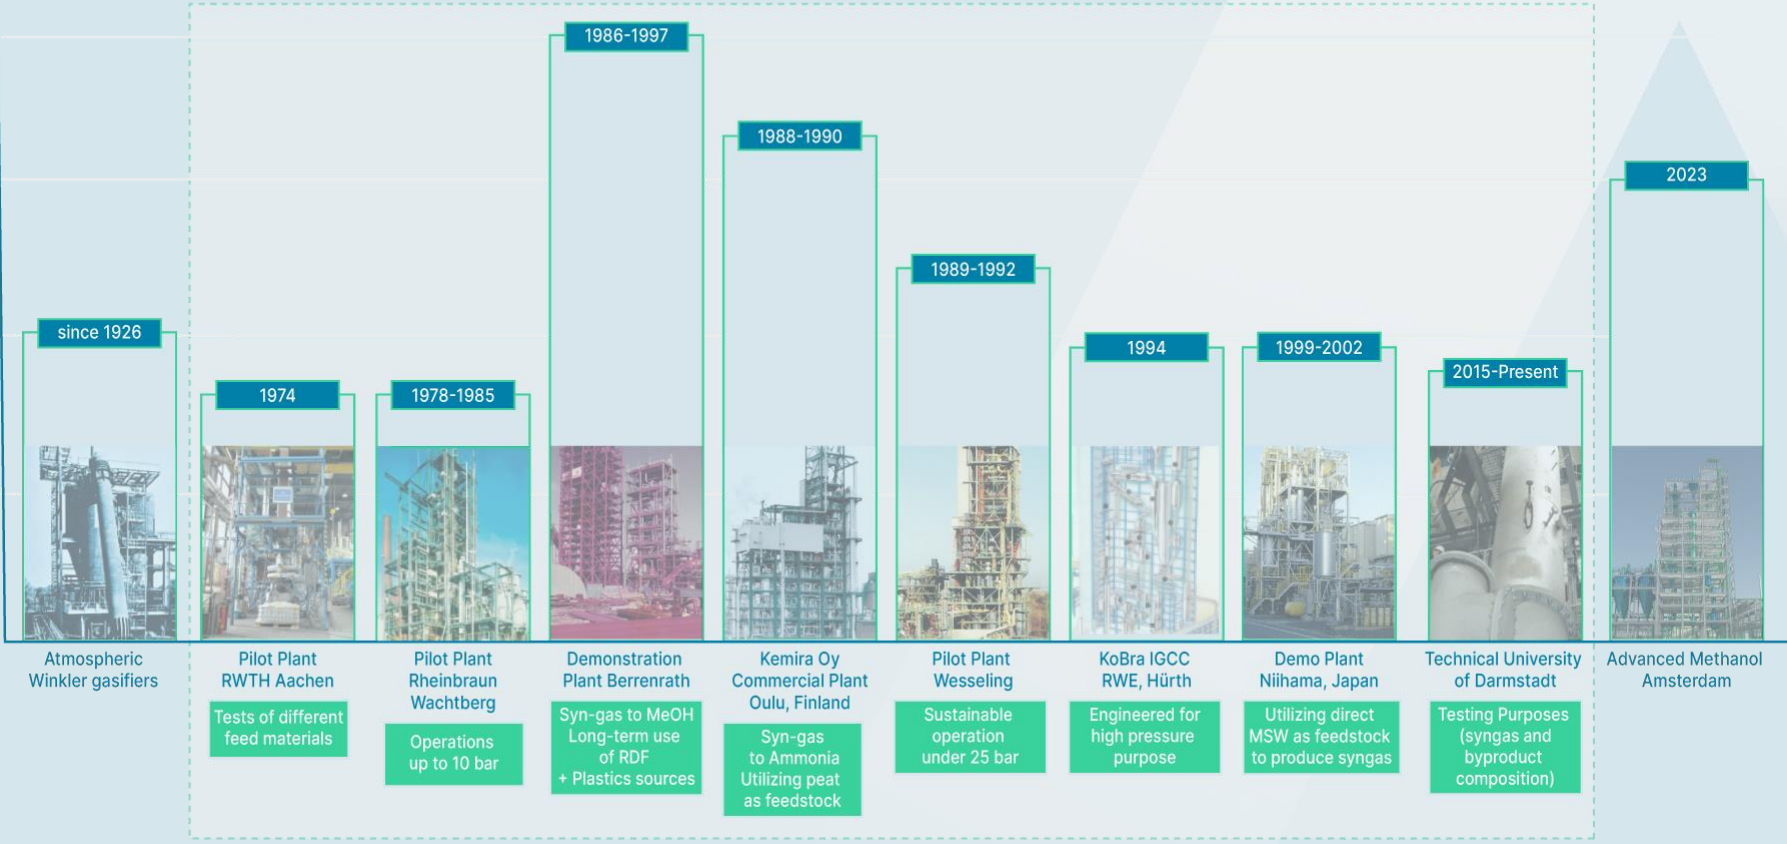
since 1926

Atmospheric Winkler gasifiers

1974

Pilot Plant RWTH Aachen

Tests of different feed materials

1978-1985

Pilot Plant Rheinbraun Wachtberg

Operations up to 10 bar

1986-1997

Demonstration Plant Berrenrath

Syn-gas to MeOH Long-term use of RDF + Plastics sources

1988-1990

Kemira Oy Commercial Plant Oulu, Finland

Syn-gas to Ammonia Utilizing peat as feedstock

1989-1992

Pilot Plant Wesseling

Sustainable operation under 25 bar

1994

KoBra IGCC RWE, Hürth

Engineered for high pressure purpose

1999-2002

Demo Plant Niihama, Japan

Utilizing direct MSW as feedstock to produce syngas

2015-Present

Technical University of Darmstadt

Testing Purposes (syngas and byproduct composition)

2023

Advanced Methanol Amsterdam